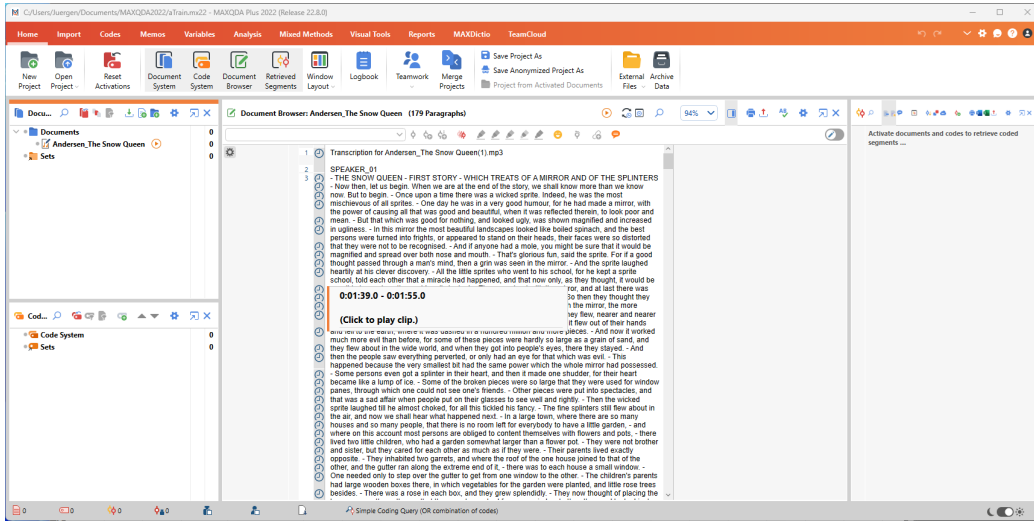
C:/Users/Juergen/Documents/MAXQDA2022/aTrain.mx22 - MAXQDA Plus 2022 (Release 22.8.0)

Home Import Codes Memos Variables Analysis Mixed Methods Visual Tools Reports MAXDictio TeamCloud

New Project | Open Project | Reset Activations | Document System | Code System | Document Browser | Retrieved Segments | Window Layout | Logbook | Teamwork | Merge Projects | Save Project As | Save Anonymized Project As | Project from Activated Documents | External Files | Archive Data

Docu...

Documents 0
Andersen_The Snow Queen 0
Sets 0

Document Browser: Andersen_The Snow Queen (179 Paragraphs)

94%

1 Transcription for Andersen_The Snow Queen(1).mp3

2 SPEAKER_01
3 - THE SNOW QUEEN - FIRST STORY - WHICH TREATS OF A MIRROR AND OF THE SPLINTERS - Now then, let us begin. When we are at the end of the story, we shall know more than we know now. But to begin. - Once upon a time there was a wicked sprite. Indeed, he was the most mischievous of all sprites. - One day he was in a very good humour, for he had made a mirror, with the power of causing all that was good and beautiful, when it was reflected therein, to look poor and mean. - But that which was good for nothing, and looked ugly, was shown magnified and increased in ugliness. - In this mirror the most beautiful landscapes looked like boiled spinach, and the best persons were turned into frights, or appeared to stand on their heads, their faces were so distorted that they were not to be recognised. - And if anyone had a mole, you might be sure that it would be magnified and spread over both nose and mouth. - That's glorious fun, said the sprite. For if a good thought passed through a man's mind, then a grin was seen in the mirror. - And the sprite laughed heartily at his clever discovery. - All the little sprites who went to his school, for he kept a sprite school, told each other that a miracle had happened, and that now only, as they thought, it would be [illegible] ror, and at last there was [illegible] So then they thought they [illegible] h the mirror, the more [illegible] y flew, nearer and nearer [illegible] it flew out of their hands and fell to the earth, where it was dashed in a hundred million and more pieces. - And now it worked much more evil than before, for some of these pieces were hardly so large as a grain of sand, and they flew about in the wide world, and when they got into people's eyes, there they stayed. - And then the people saw everything perverted, or only had an eye for that which was evil. - This happened because the very smallest bit had the same power which the whole mirror had possessed. - Some persons even got a splinter in their heart, and then it made one shudder, for their heart became like a lump of ice. - Some of the broken pieces were so large that they were used for window panes, through which one could not see one's friends. - Other pieces were put into spectacles, and that was a sad affair when people put on their glasses to see well and rightly. - Then the wicked sprite laughed till he almost choked, for all this tickled his fancy. - The fine splinters still flew about in the air, and now we shall hear what happened next. - In a large town, where there are so many houses and so many people, that there is no room left for everybody to have a little garden, - and where on this account most persons are obliged to content themselves with flowers and pots. - there lived two little children, who had a garden somewhat larger than a flower pot. - They were not brother and sister, but they cared for each other as much as if they were. - Their parents lived exactly opposite. - They inhabited two garrets, and where the roof of the one house joined to that of the other, and the gutter ran along the extreme end of it, - there was to each house a small window. - One needed only to step over the gutter to get from one window to the other. - The children's parents had large wooden boxes there, in which vegetables for the garden were planted, and little rose trees besides. - There was a rose in each box, and they grew splendidly. - They now thought of placing the

0:01:39.0 - 0:01:55.0
(Click to play clip.)

Activate documents and codes to retrieve coded segments ...

Cod...

Code System 0
Sets 0

0 0 0 0 Simple Coding Query (OR combination of codes)